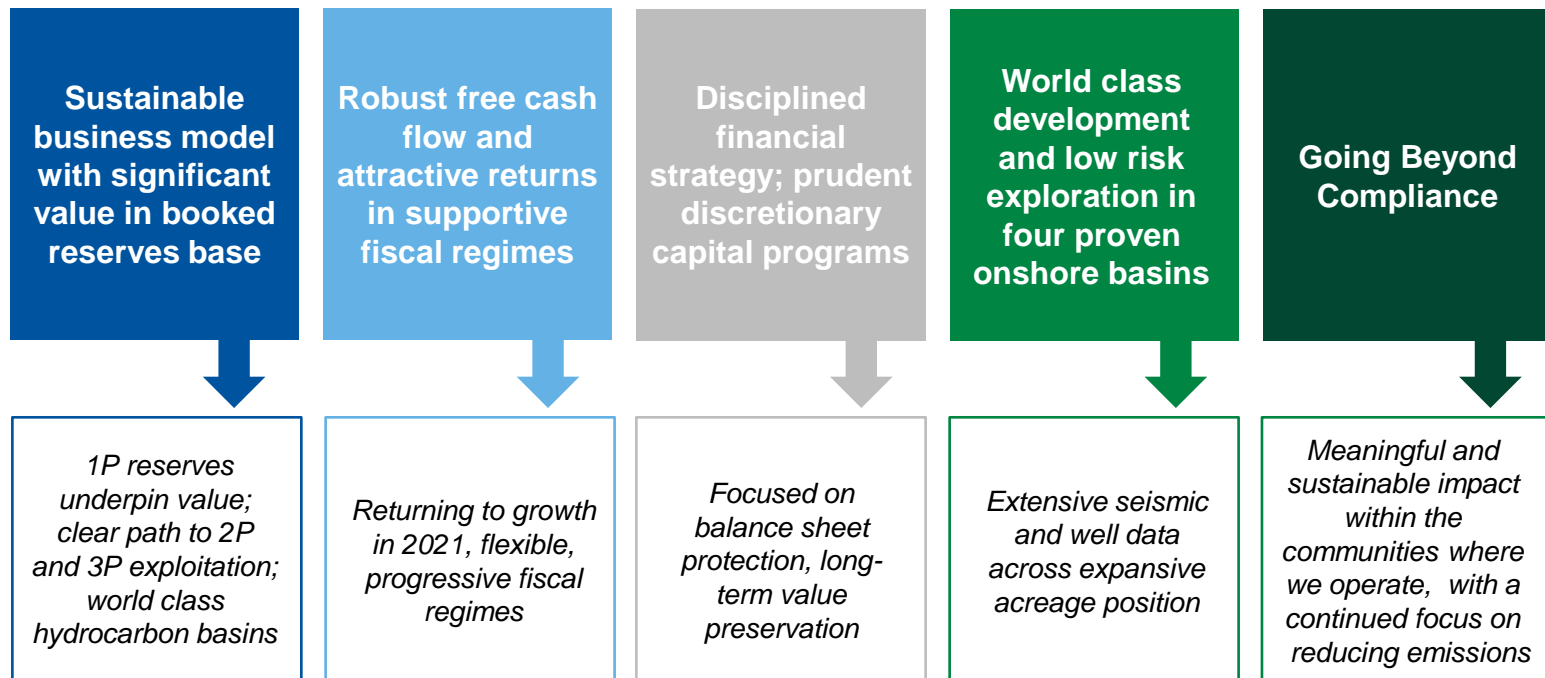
Sustainable business model with significant value in booked reserves base

Robust free cash flow and attractive returns in supportive fiscal regimes

Disciplined financial strategy; prudent discretionary capital programs

World class development and low risk exploration in four proven onshore basins

Going Beyond Compliance

1P reserves underpin value; clear path to 2P and 3P exploitation; world class hydrocarbon basins

Returning to growth in 2021, flexible, progressive fiscal regimes

Focused on balance sheet protection, long-term value preservation

Extensive seismic and well data across expansive acreage position

Meaningful and sustainable impact within the communities where we operate, with a continued focus on reducing emissions